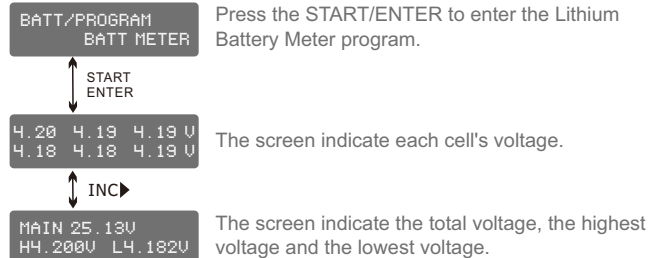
BATT/PROGRAM
BATT METER

Press the START/ENTER to enter the Lithium Battery Meter program.

START
ENTER

4.20 4.19 4.19 V
4.18 4.18 4.19 V

The screen indicate each cell's voltage.

INC

MAIN 25.13V
H4.200V L4.182V

The screen indicate the total voltage, the highest voltage and the lowest voltage.